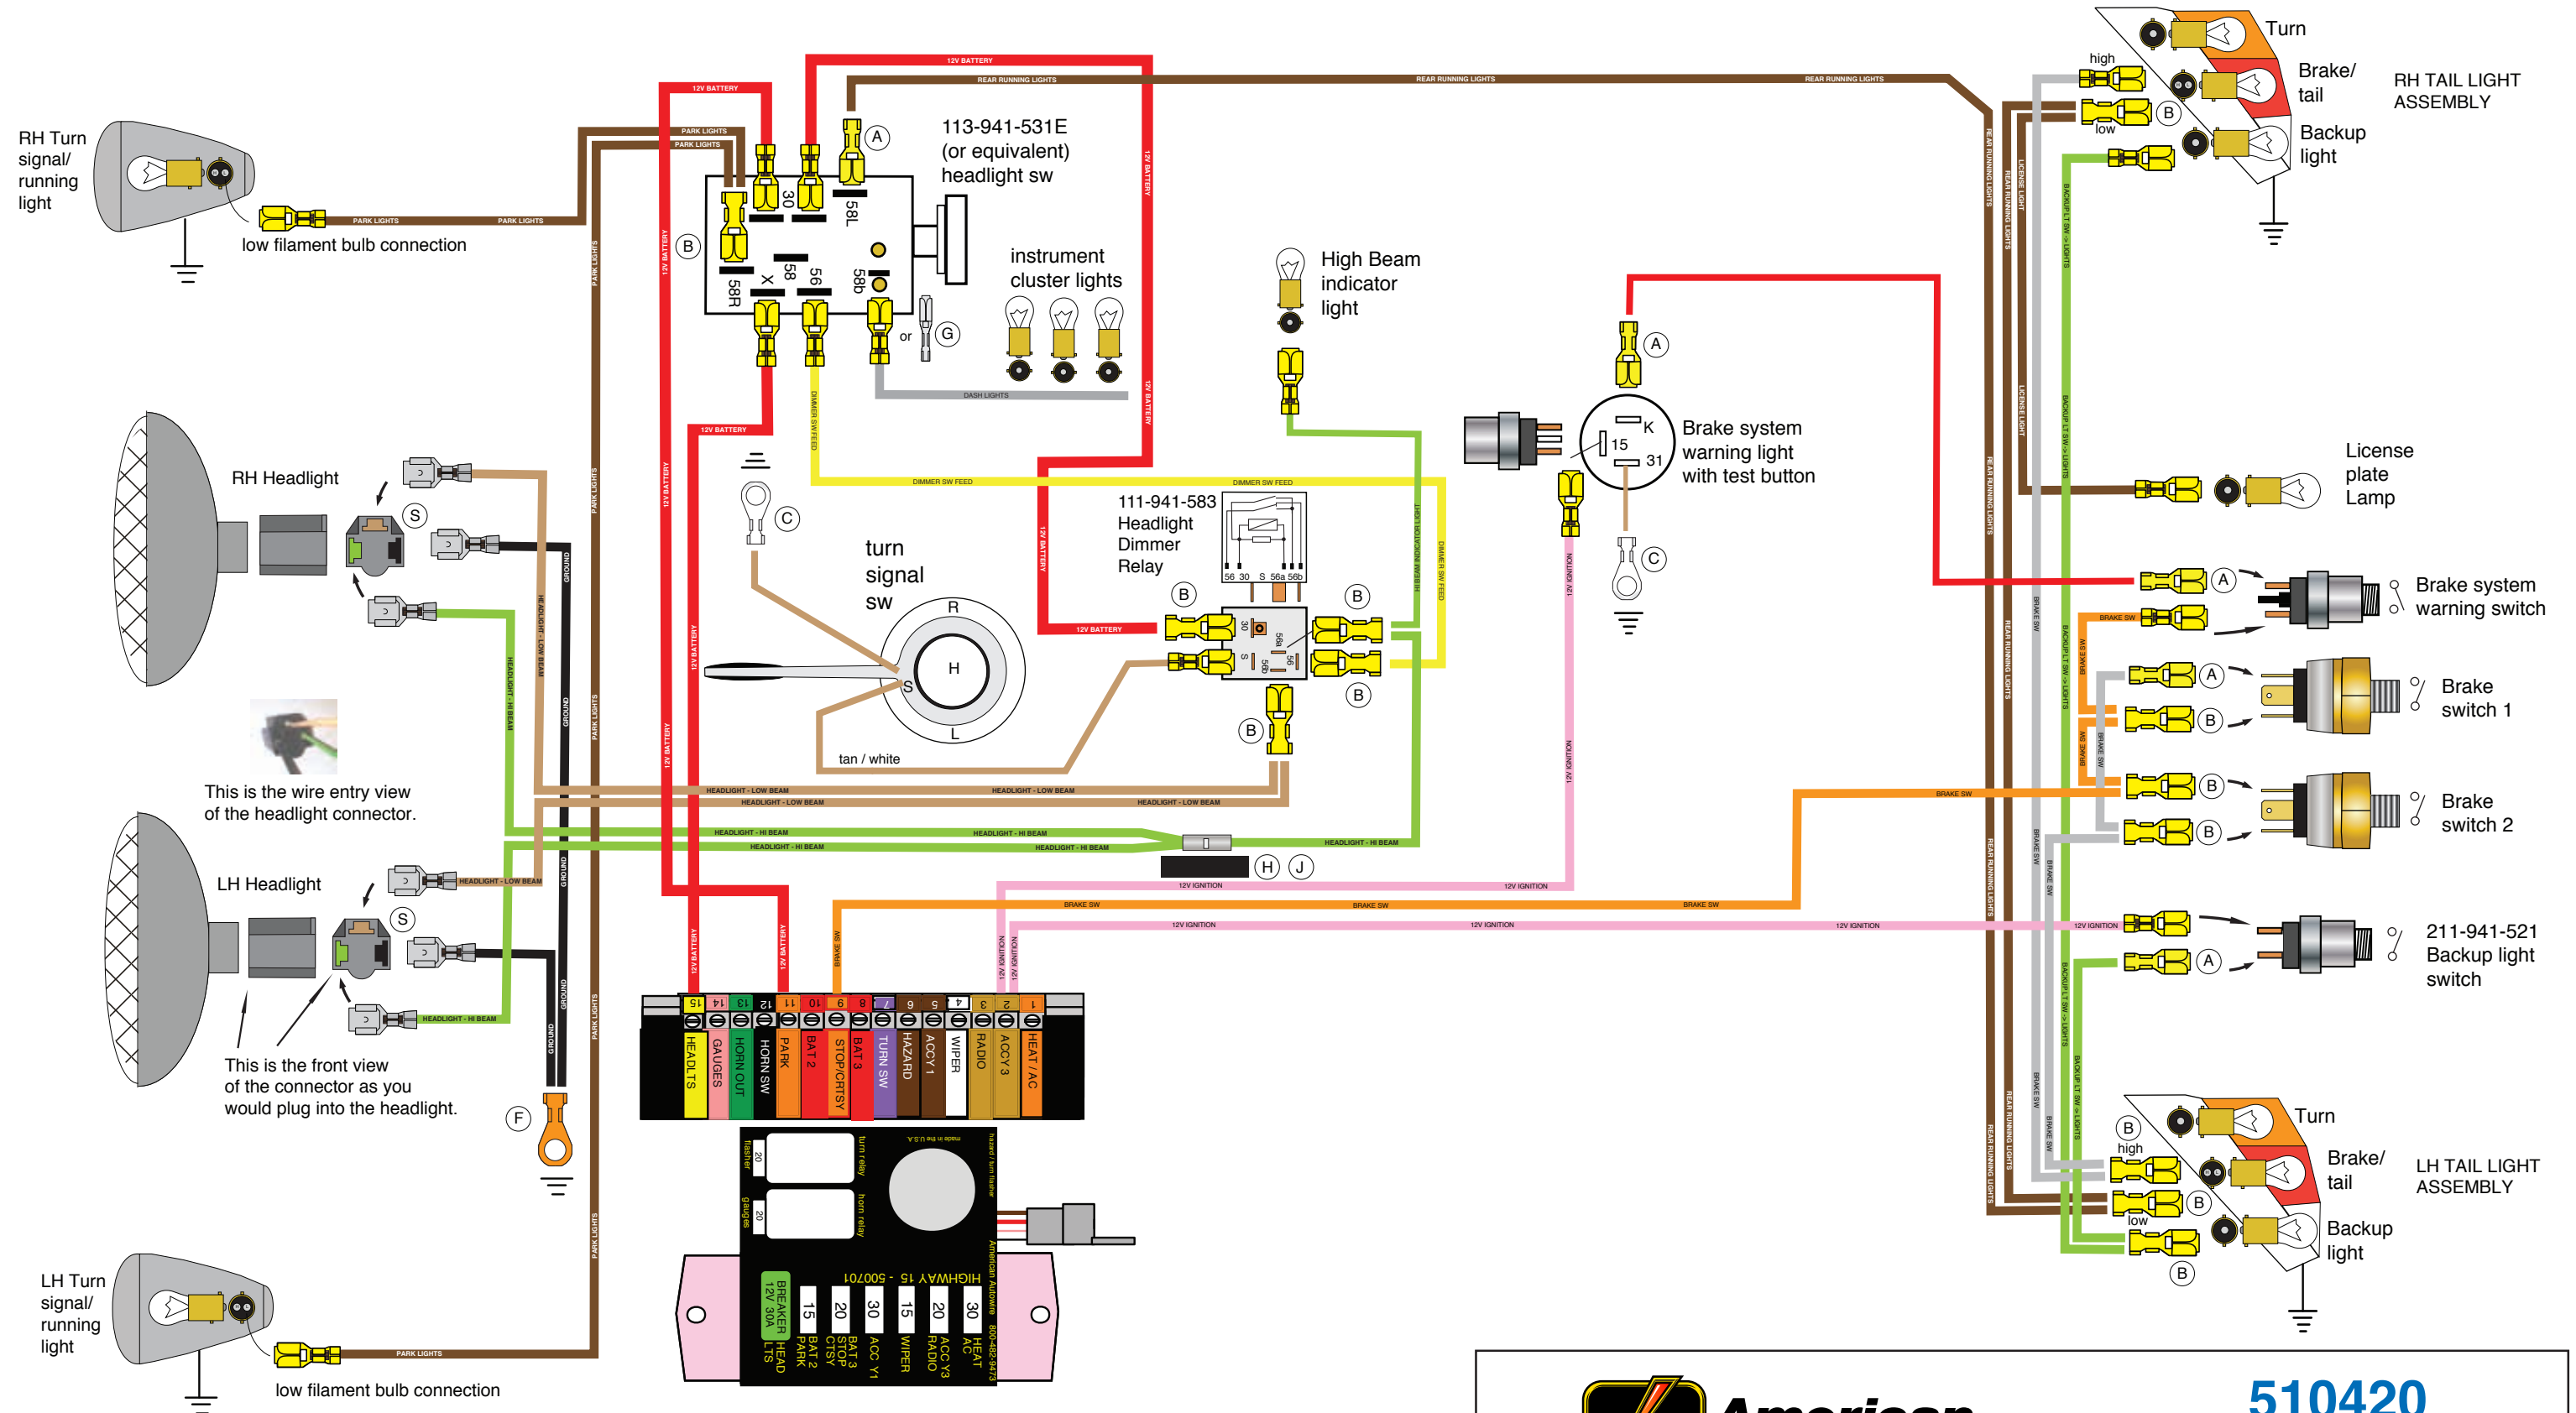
RH Turn signal/ running light

low filament bulb connection

PARK LIGHTS

PARK LIGHTS

12V BATTERY

12V BATTERY

REAR RUNNING LIGHTS

REAR RUNNING LIGHTS

REAR RUNNING LIGHTS

A

113-941-531E (or equivalent) headlight sw

B

30

58L

58R

X

58

56

58b

instrument cluster lights

or

G

DASH LIGHTS

DIMMER SW FEED

Turn

Brake/ tail

Backup light

high

low

B

RH TAIL LIGHT ASSEMBLY

High Beam indicator light

A

Brake system warning light with test button

K

15

31

C

License plate Lamp

RH Headlight

S

C

turn signal sw

R

H

S

L

tan / white

111-941-583 Headlight Dimmer Relay

56 30 S 56a 56b

B

B

B

B

12V BATTERY

DIMMER SW FEED

A

Brake system warning switch

BRAKE SW

A

B

Brake switch 1

B

B

Brake switch 2

This is the wire entry view of the headlight connector.

HEADLIGHT - LOW BEAM

HEADLIGHT - LOW BEAM

HEADLIGHT - HI BEAM

HEADLIGHT - HI BEAM

H

J

12V IGNITION

BRAKE SW

LH Headlight

S

HEADLIGHT - LOW BEAM

HEADLIGHT - HI BEAM

GROUND

A

211-941-521 Backup light switch

15 14 13 12 11 10 9 8 7 6 5 4 3 2 1

HEADLTS

GAUGES

HORN OUT

HORN SW

PARK

BAT 2

STOP/CRTSY

BAT 3

TURN SW

HAZARD

ACCY 1

WIPER

RADIO

ACCY 3

HEAT / AC

This is the front view of the connector as you would plug into the headlight.

F

flasher

turn relay

horn relay

gauges

HIGHWAY 15 - 500701

American Autowire

BREAKER 12V 30A

15 HEAD LTS

20 BAT 2 PARK

30 BAT 3 STOP CTSY

15 ACC Y1

20 WIPER

30 ACC Y3 RADIO

HEAT AC

Turn

Brake/ tail

Backup light

high

low

B

B

B

LH TAIL LIGHT ASSEMBLY

LH Turn signal/ running light

low filament bulb connection

PARK LIGHTS

American

510420